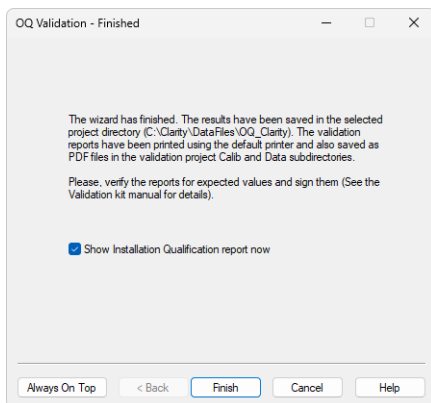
OQ Validation - Finished

The wizard has finished. The results have been saved in the selected project directory (C:\Clarity\DataFiles\OQ_Clarity). The validation reports have been printed using the default printer and also saved as PDF files in the validation project Calib and Data subdirectories.

Please, verify the reports for expected values and sign them (See the Validation kit manual for details).

Show Installation Qualification report now

Always On Top
< Back
Finish
Cancel
Help